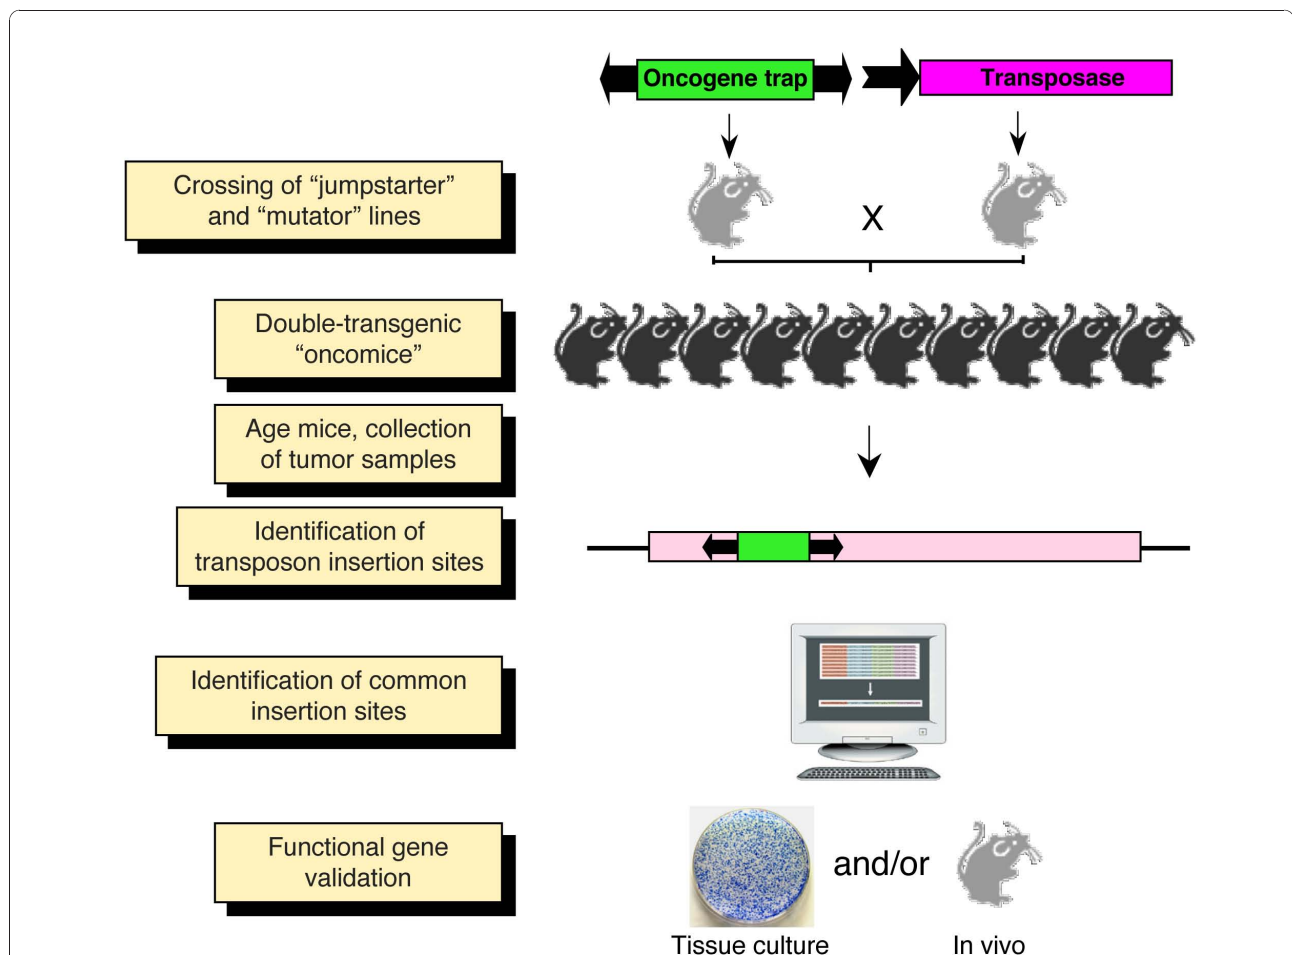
Oncogene trap

Transposase

Crossing of “jumpstarter” and “mutator” lines

X

Double-transgenic “oncomice”

Age mice, collection of tumor samples

Identification of transposon insertion sites

Identification of common insertion sites

Functional gene validation

and/or

Tissue culture

In vivo